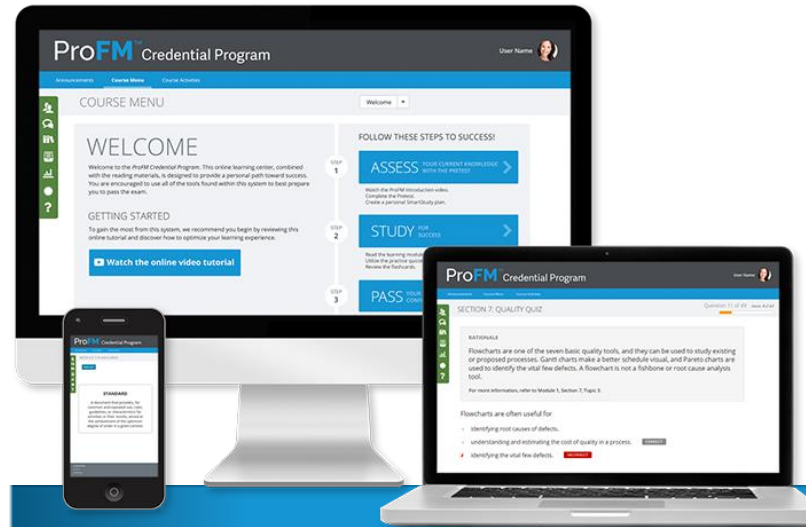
ProFM™ Credential Program

User Name

Announcements | Course Menu | Course Activities

COURSE MENU

Welcome

WELCOME

Welcome to the ProFM Credential Program. This online learning center, combined with the reading materials, is designed to provide a personal path toward success. You are encouraged to use all of the tools found within this system to best prepare you to pass the exam.

GETTING STARTED

To gain the most from this system, we recommend you begin by reviewing this online tutorial and discover how to optimize your learning experience.

Watch the online video tutorial

FOLLOW THESE STEPS TO SUCCESS!

STEP 1

ASSESS YOUR CURRENT KNOWLEDGE WITH THE PRETEST

Watch the ProFM introduction video.
Complete the Pretest.
Create a personal SmartStudy plan.

STEP 2

STUDY FOR SUCCESS

Read the learning modules.
Utilize the practice quizzes.
Review the flashcards.

STEP 3

PASS

ProFM Credential Program

STANDARD

ProFM Credential Program

User Name

SECTION 7: QUALITY QUIZ

Question 11 of 49

RATIONALE

Flowcharts are one of the seven basic quality tools, and they can be used to study existing or proposed processes. Gantt charts make a better schedule visual, and Pareto charts are used to identify the vital few defects. A flowchart is not a fishbone or root cause analysis tool.

For more information, refer to Module 1, Section 7, Topic 3.

Flowcharts are often useful for

identifying root causes of defects.

understanding and estimating the cost of quality in a process. CORRECT

identifying the vital few defects. INCORRECT